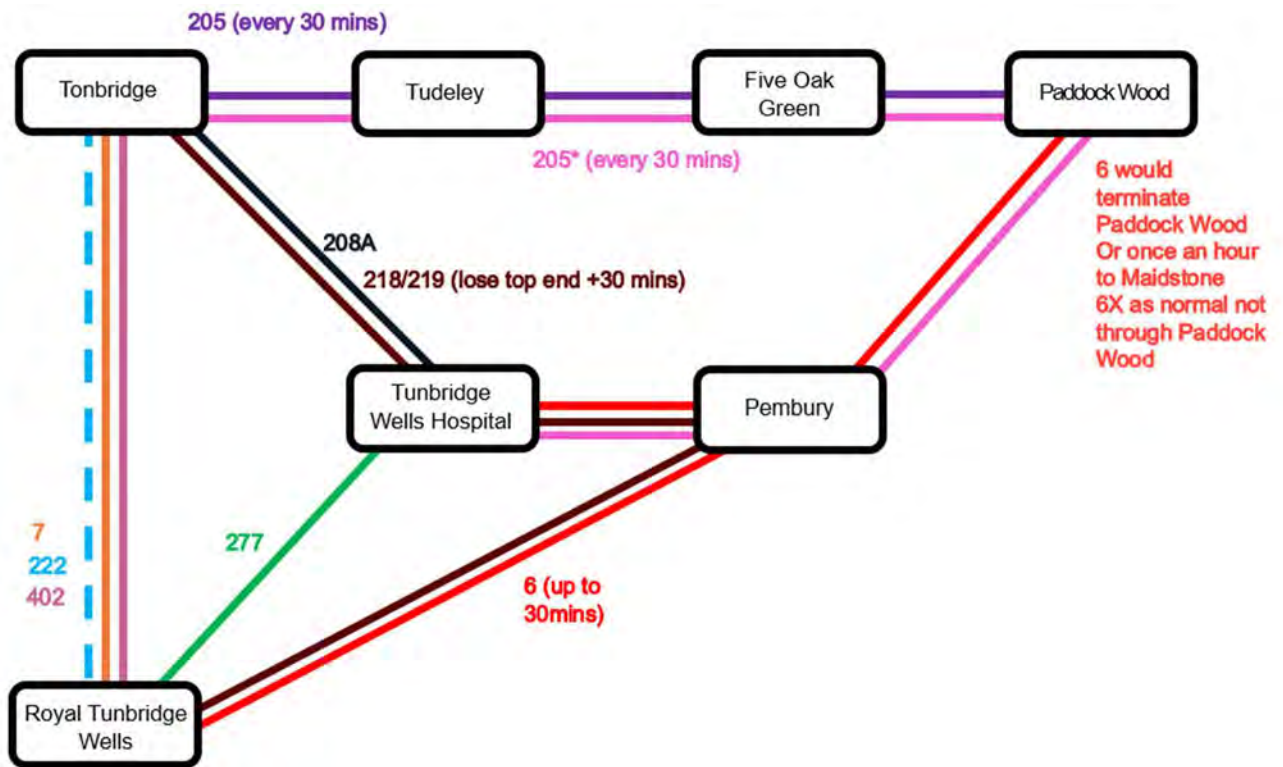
205 (every 30 mins)

Tonbridge

Tudeley

Five Oak Green

Paddock Wood

205* (every 30 mins)

6 would terminate Paddock Wood Or once an hour to Maidstone 6X as normal not through Paddock Wood

208A

218/219 (lose top end +30 mins)

Tunbridge Wells Hospital

Pembury

7
222
402

277

6 (up to 30mins)

Royal Tunbridge Wells